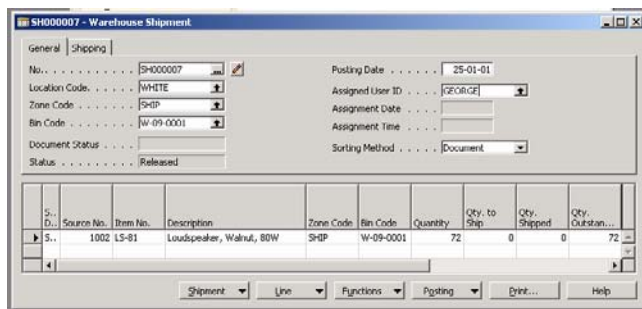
SH000007 - Warehouse Shipment

General | Shipping

No. . . . . . . . . . . SH000007

Location Code. . . . . . WHITE

Zone Code . . . . . . . SHIP

Bin Code . . . . . . . . W-09-0001

Document Status . . . .

Status . . . . . . . . . Released

Posting Date . . . . . . 25-01-01

Assigned User ID . . . . GEORGE

Assignment Date . . . .

Assignment Time . . . .

Sorting Method . . . . . Document

| S.. D... | Source No. | Item No. | Description | Zone Code | Bin Code | Quantity | Qty. to Ship | Qty. Shipped | Qty. Outstan... |
|---|---|---|---|---|---|---|---|---|---|
| S.. | 1002 | LS-81 | Loudspeaker, Walnut, 80W | SHIP | W-09-0001 | 72 | 0 | 0 | 72 |

Shipment | Line | Functions | Posting | Print... | Help